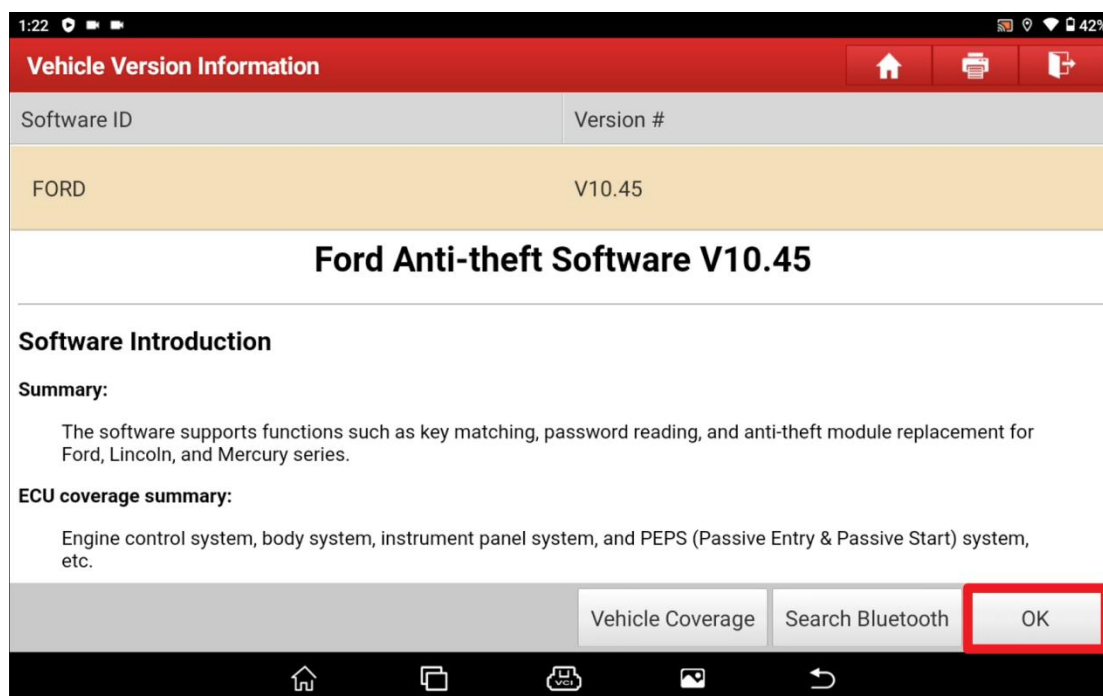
1:22 42%

Vehicle Version Information

| Software ID | Version # |
|---|---|
| FORD | V10.45 |

Ford Anti-theft Software V10.45

Software Introduction

Summary:

The software supports functions such as key matching, password reading, and anti-theft module replacement for Ford, Lincoln, and Mercury series.

ECU coverage summary:

Engine control system, body system, instrument panel system, and PEPS (Passive Entry & Passive Start) system, etc.

Vehicle Coverage Search Bluetooth OK

VCI